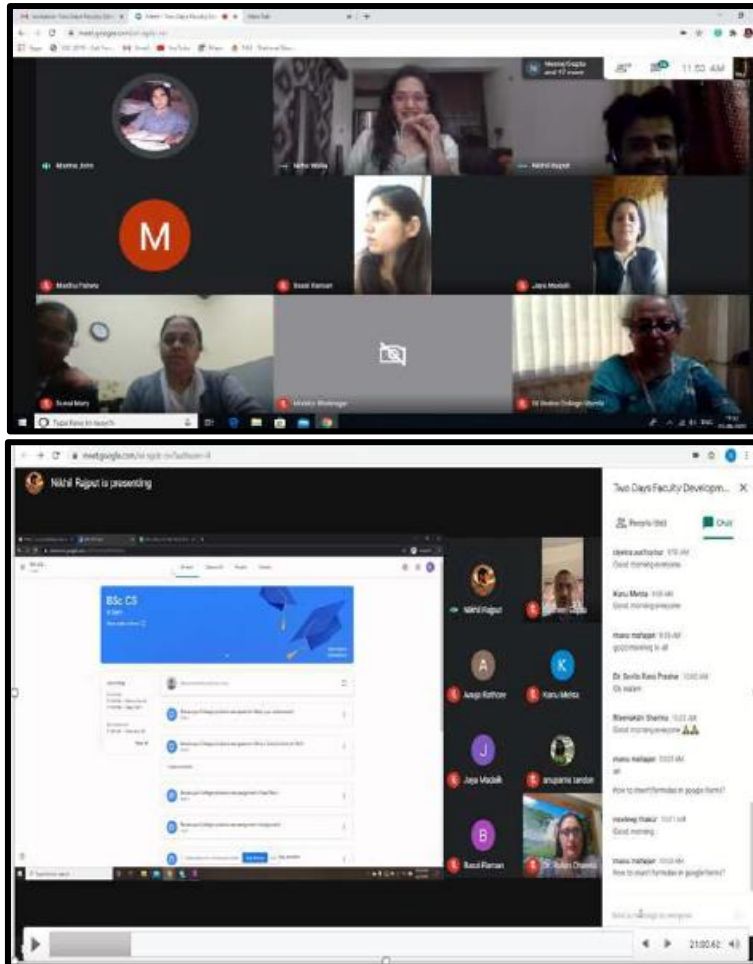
meet.google.com

Meena Gupta and 17 more

11:53 AM

Mamta John

Neha Wadia

Nikhil Rajput

M

Madhu Fatwa

Basal Raman

Jaya Madali

Sunal Mary

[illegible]

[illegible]

Type here to search

meet.google.com

Nikhil Rajput is presenting

BSc CS

Two Days Faculty Developm...

People

Chat

Good morning everyone

Karu Mehta

Good morning everyone

manu mahajan

good morning to all

Dr Savita Rana Prasha

Gd mam

Bhanukiran Sharma

Good morning everyone

manu mahajan

sir

How to insert formulas in google forms?

navdeep thakur

Good morning

manu mahajan

How to insert formulas in google forms?

Nikhil Rajput

A

Avaya Rathore

K

Karu Mehta

J

Jaya Madalli

anupama tandan

B

Basal Raman

Dr Sulata Chawla

21:00:42